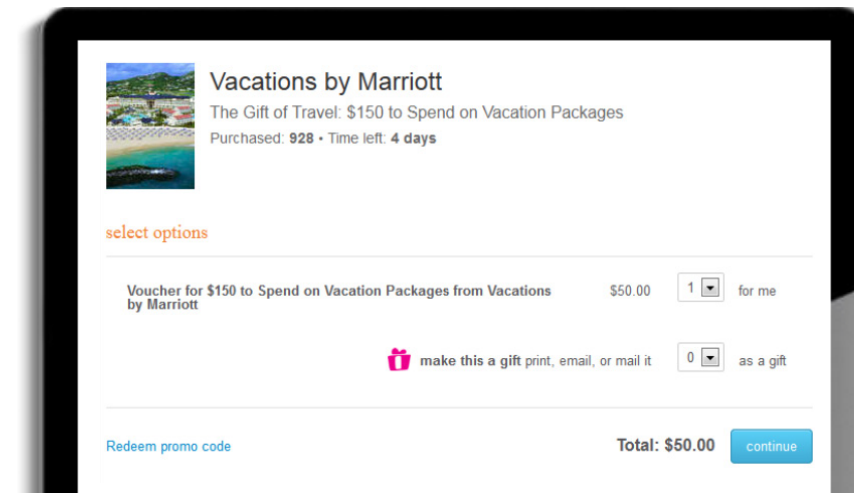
Vacations by Marriott

The Gift of Travel: $150 to Spend on Vacation Packages

Purchased: 928 • Time left: 4 days

select options

Voucher for $150 to Spend on Vacation Packages from Vacations by Marriott

$50.00

1

for me

make this a gift print, email, or mail it

0

as a gift

Redeem promo code

Total: $50.00

continue